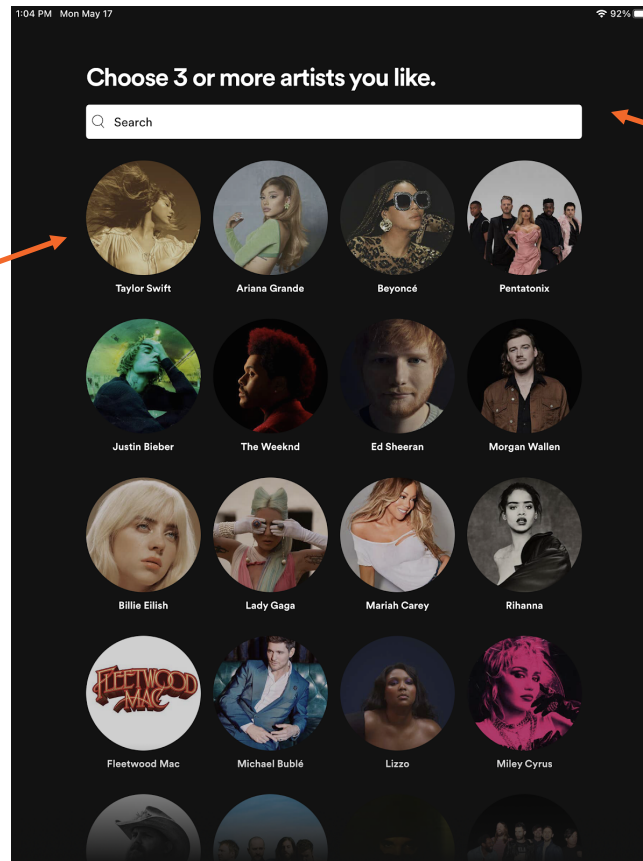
1:04 PM Mon May 17

92%

Choose 3 or more artists you like.

Search

Taylor Swift

Ariana Grande

Beyoncé

Pentatonix

Justin Bieber

The Weeknd

Ed Sheeran

Morgan Wallen

Billie Eilish

Lady Gaga

Mariah Carey

Rihanna

FLEETWOOD MAC

Fleetwood Mac

Michael Bublé

Lizzo

Miley Cyrus